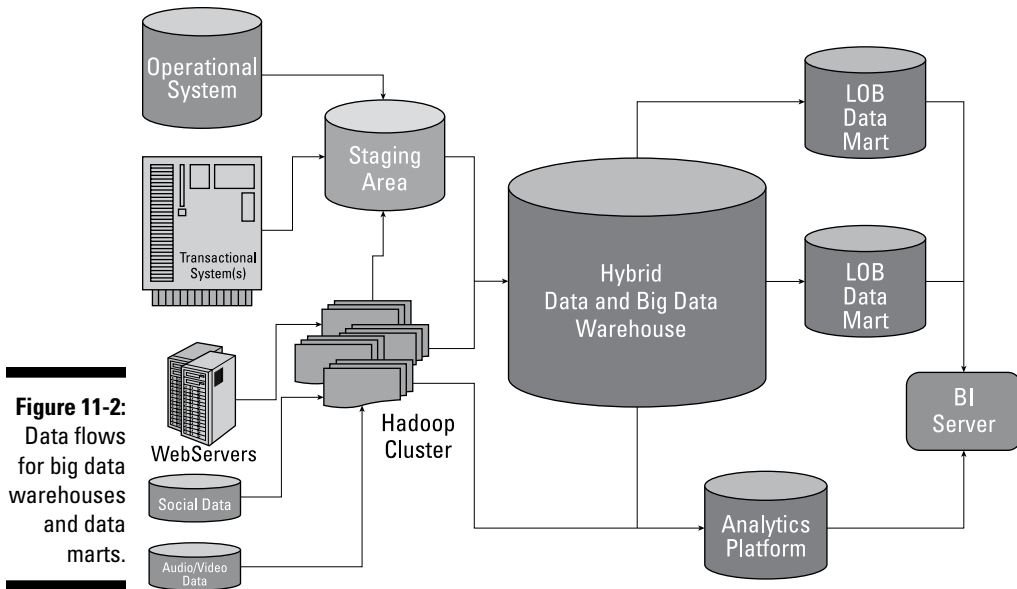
Figure 11-2: Data flows for big data warehouses and data marts.

Operational System

Staging Area

Transactional System(s)

WebServers

Social Data

Audio/Video Data

Hadoop Cluster

Hybrid Data and Big Data Warehouse

LOB Data Mart

LOB Data Mart

BI Server

Analytics Platform